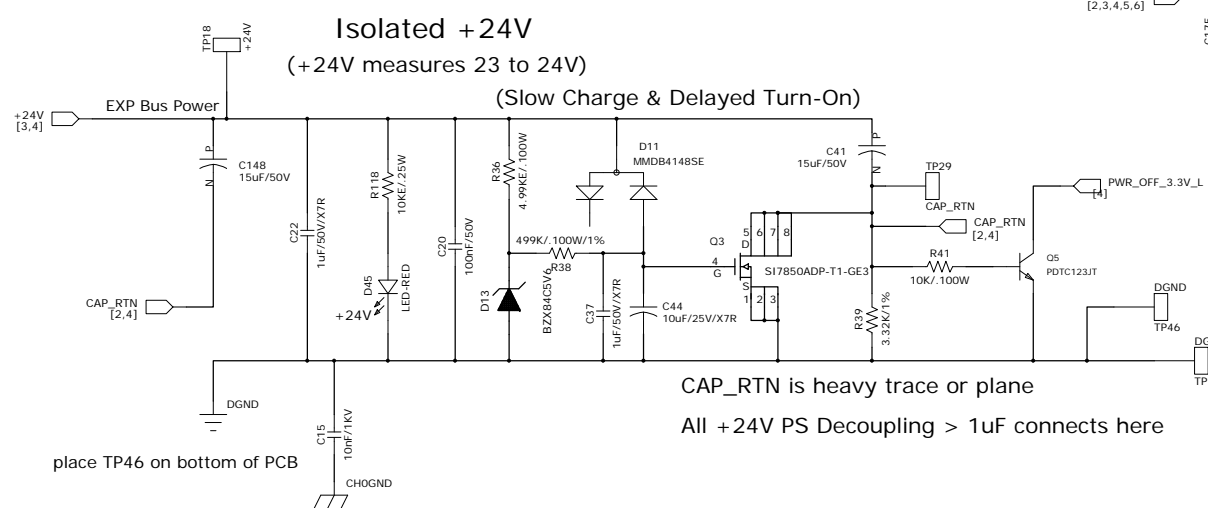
[2,3,4,5,6]

TP18
+24V

Isolated +24V
(+24V measures 23 to 24V)
(Slow Charge & Delayed Turn-On)

+24V
[3,4]
EXP Bus Power

P
N
C148
15uF/50V

C22
1uF/50V/X7R

R118
10KE/.25W

D45
LED-RED
+24V

C20
100nF/50V

R36
4.99KE/.100W

D11
MMDB4148SE

499K/.100W/1%
R38

D13
BZX84C5V6

C37
1uF/50V/X7R

C44
10uF/25V/X7R

C41
15uF/50V
P
N

TP29
CAP_RTN

CAP_RTN
[2,4]

Q3
5 D 6 7 8
4 G
S 1 2 3
SI7850ADP-T1-GE3

R41
10K/.100W

Q5
PDTC123JT

PWR_OFF_3.3V_L
[4]

R39
3.32K/1%

DGND
TP46

DG
TP

CAP_RTN
[2,4]

DGND

C15
10nF/1KV

CH0GND

place TP46 on bottom of PCB

CAP_RTN is heavy trace or plane
All +24V PS Decoupling > 1uF connects here